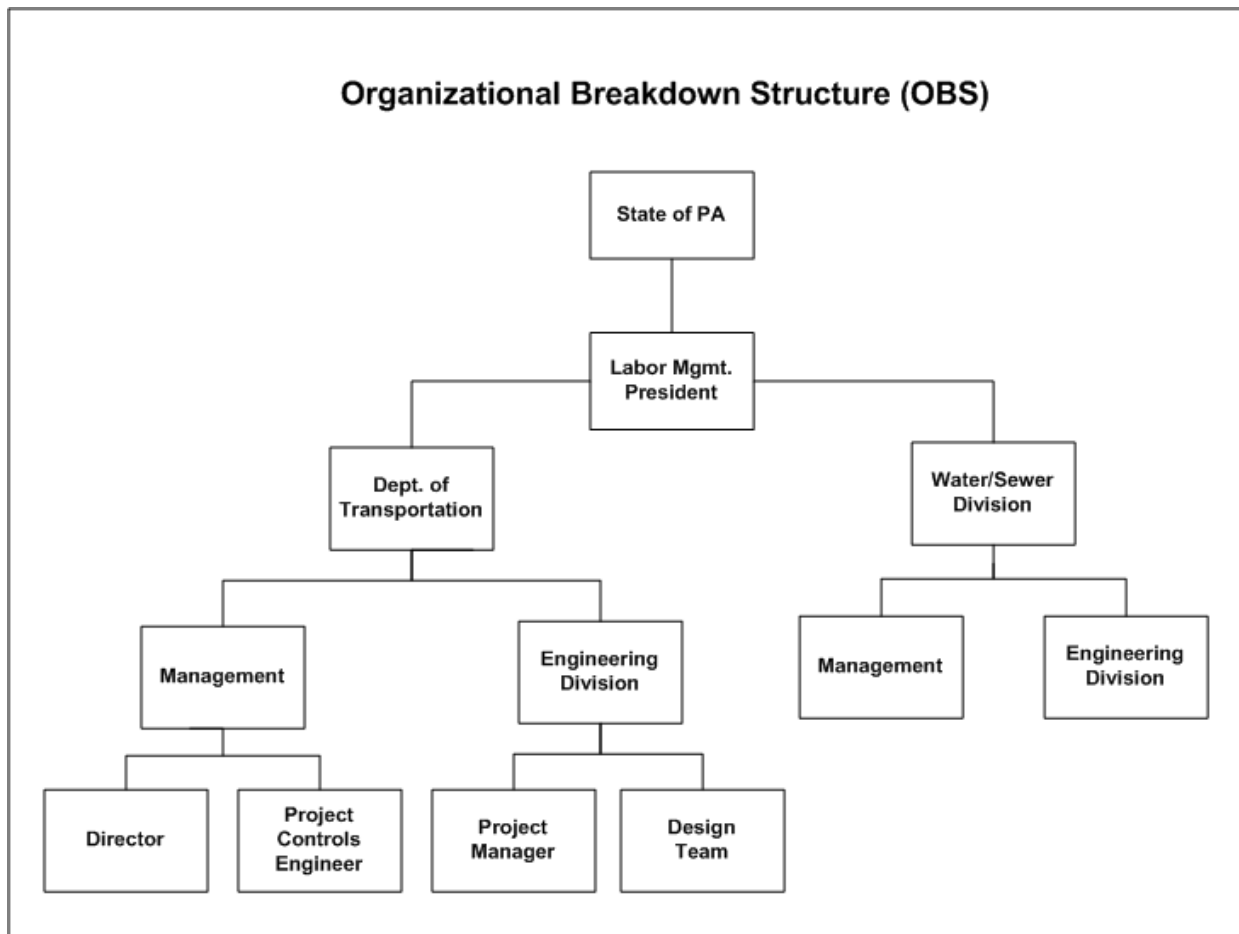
Organizational Breakdown Structure (OBS)

State of PA

Labor Mgmt. President

Dept. of Transportation

Water/Sewer Division

Management

Engineering Division

Management

Engineering Division

Director

Project Controls Engineer

Project Manager

Design Team